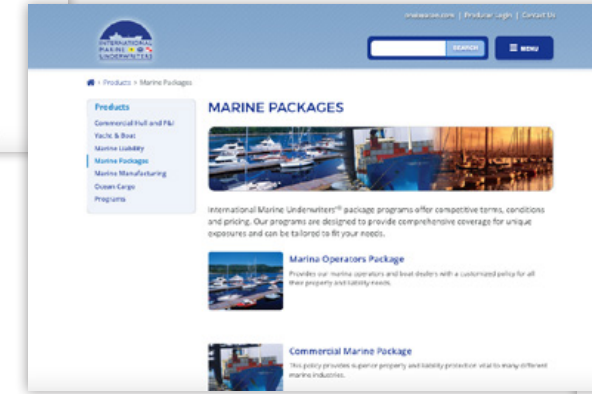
imuaaom.com | Producer Login | Contact Us

INTERNATIONAL MARINE UNDERWRITERS

SEARCH

MENU

> Products > Marine Packages

Products
Commercial Hull and P&I
Yacht & Boat
Marine Liability
Marine Packages
Marine Manufacturing
Ocean Cargo
Programs

MARINE PACKAGES

International Marine Underwriters® package programs offer competitive terms, conditions and pricing. Our programs are designed to provide comprehensive coverage for unique exposures and can be tailored to fit your needs.

Marina Operators Package
Provides our marina operators and boat dealers with a customized policy for all their property and liability needs.

Commercial Marine Package
This policy provides superior property and liability protection vital to many different marine industries.